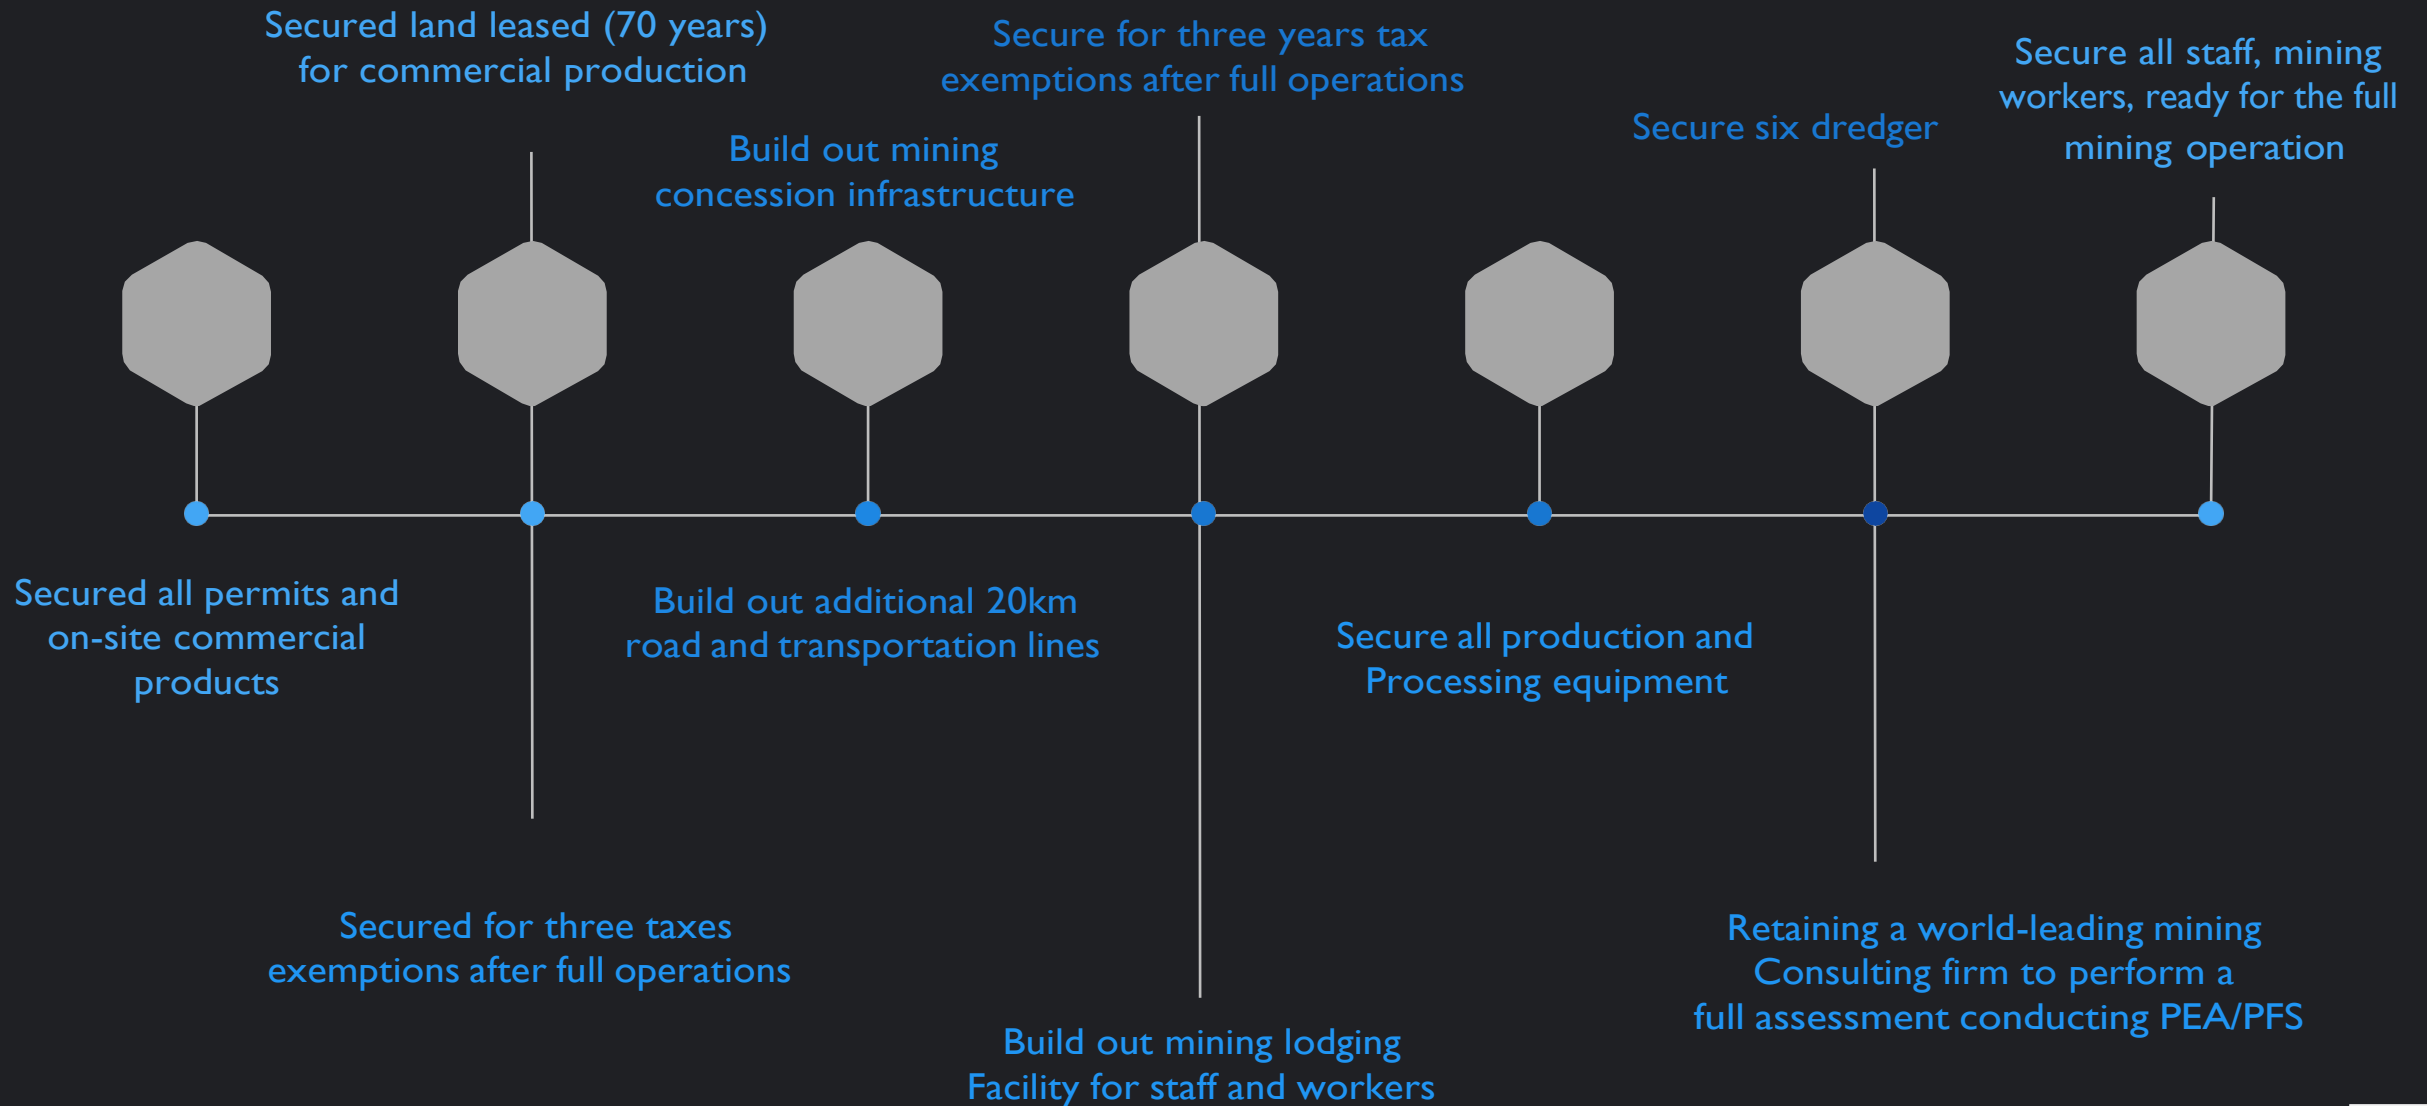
Secured land leased (70 years) for commercial production

Secure for three years tax exemptions after full operations

Secure all staff, mining workers, ready for the full mining operation

Build out mining concession infrastructure

Secure six dredger

Secured all permits and on-site commercial products

Build out additional 20km road and transportation lines

Secure all production and Processing equipment

Secured for three taxes exemptions after full operations

Retaining a world-leading mining Consulting firm to perform a full assessment conducting PEA/PFS

Build out mining lodging Facility for staff and workers